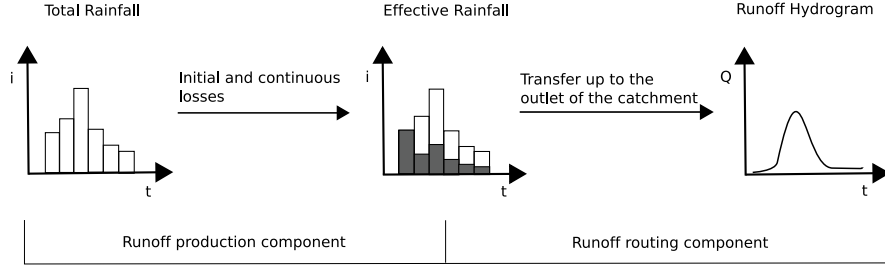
Total Rainfall

i

t

Initial and continuous losses

Effective Rainfall

i

t

Transfer up to the outlet of the catchment

Runoff Hydrogram

Q

t

Runoff production component

Runoff routing component